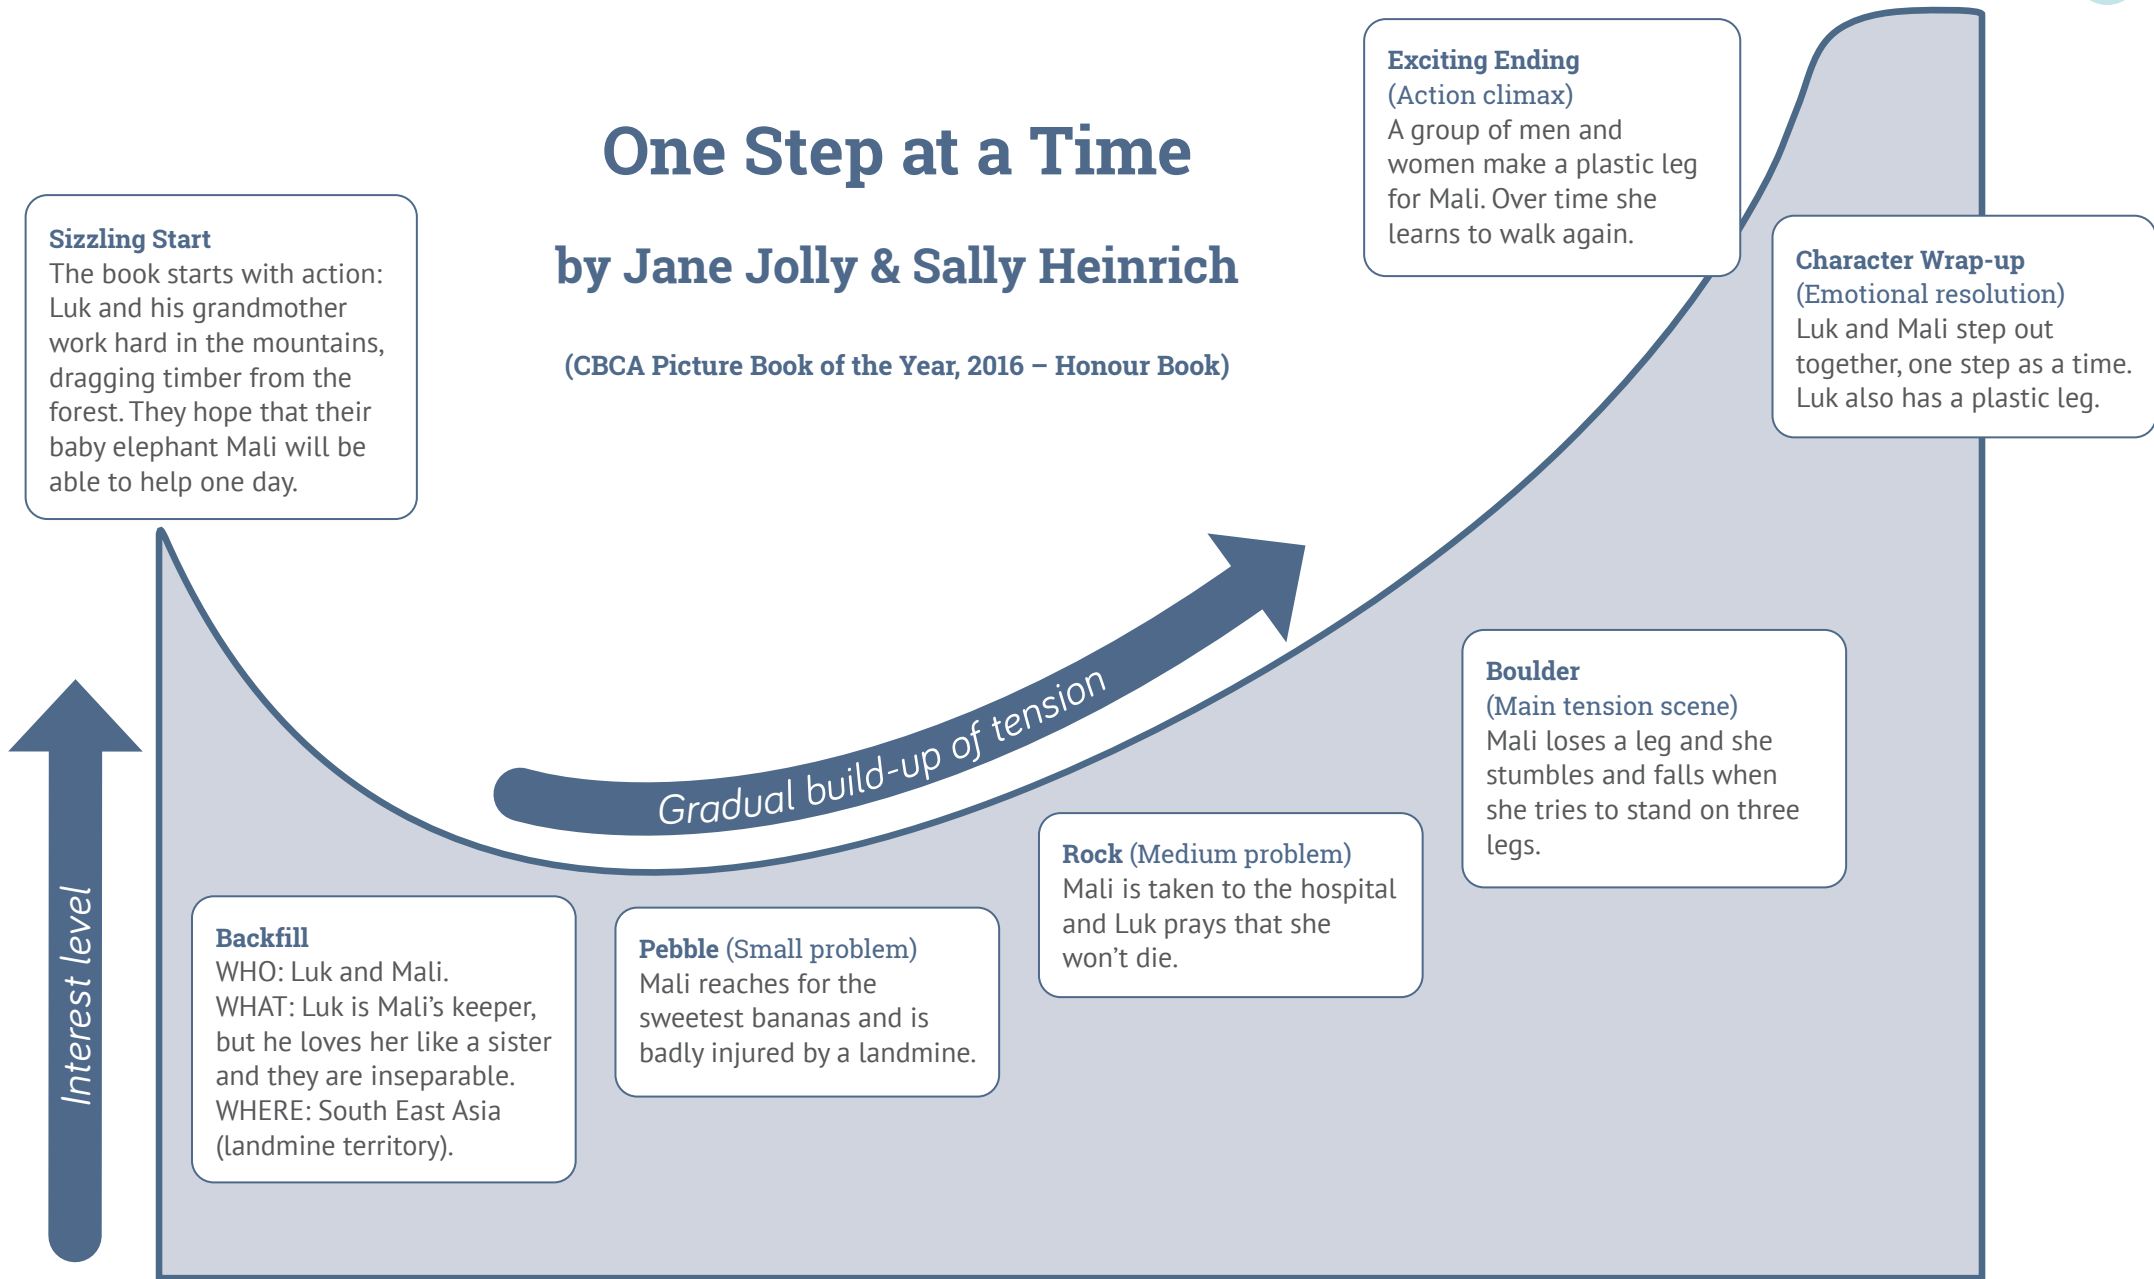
One Step at a Time

by Jane Jolly & Sally Heinrich

(CBCA Picture Book of the Year, 2016 – Honour Book)

Sizzling Start
The book starts with action: Luk and his grandmother work hard in the mountains, dragging timber from the forest. They hope that their baby elephant Mali will be able to help one day.

Exciting Ending
(Action climax)
A group of men and women make a plastic leg for Mali. Over time she learns to walk again.

Character Wrap-up
(Emotional resolution)
Luk and Mali step out together, one step as a time. Luk also has a plastic leg.

Gradual build-up of tension

Interest level

Boulder
(Main tension scene)
Mali loses a leg and she stumbles and falls when she tries to stand on three legs.

Rock (Medium problem)
Mali is taken to the hospital and Luk prays that she won't die.

Backfill
WHO: Luk and Mali.
WHAT: Luk is Mali's keeper, but he loves her like a sister and they are inseparable.
WHERE: South East Asia (landmine territory).

Pebble (Small problem)
Mali reaches for the sweetest bananas and is badly injured by a landmine.